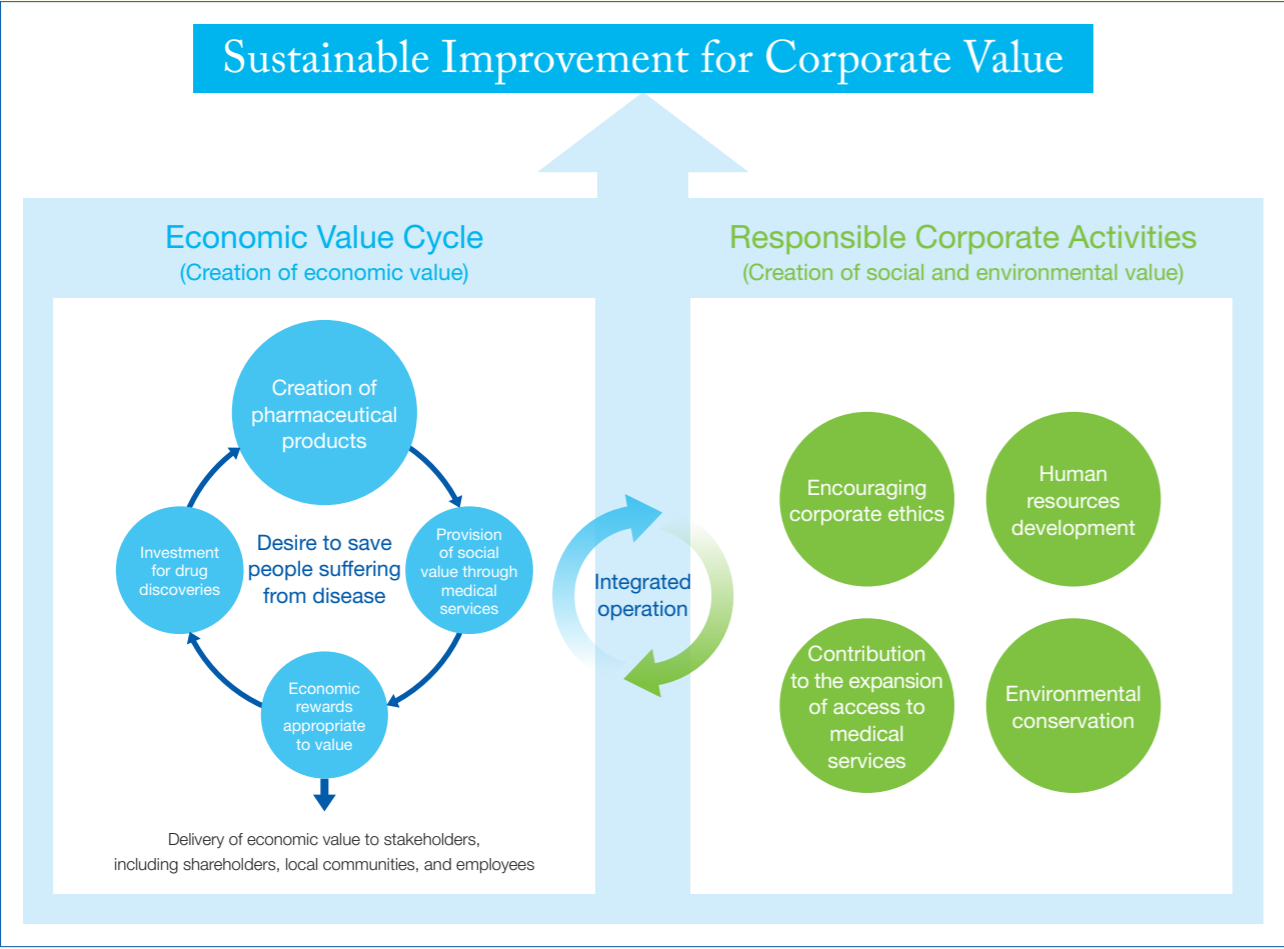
Sustainable Improvement for Corporate Value

Economic Value Cycle
(Creation of economic value)

Creation of pharmaceutical products

Provision of social value through medical services

Economic rewards appropriate to value

Investment for drug discoveries

Desire to save people suffering from disease

Delivery of economic value to stakeholders, including shareholders, local communities, and employees

Integrated operation

Responsible Corporate Activities
(Creation of social and environmental value)

Encouraging corporate ethics

Human resources development

Contribution to the expansion of access to medical services

Environmental conservation